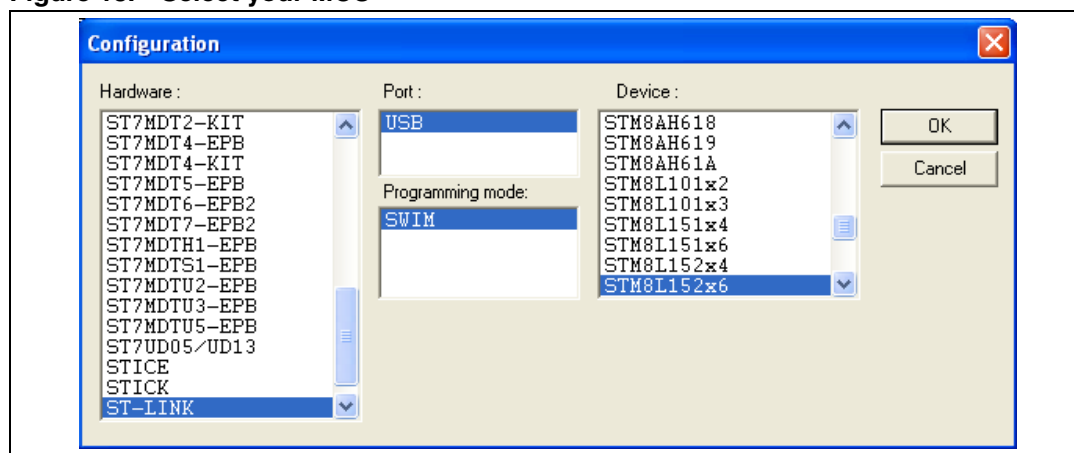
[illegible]

Configuration

Hardware :
ST7MDT2-KIT
ST7MDT4-EPB
ST7MDT4-KIT
ST7MDT5-EPB
ST7MDT6-EPB2
ST7MDT7-EPB2
ST7MDTH1-EPB
ST7MDTS1-EPB
ST7MDTU2-EPB
ST7MDTU3-EPB
ST7MDTU5-EPB
ST7UD05/UD13
STICE
STICK
ST-LINK

Port :
USB

Programming mode:
SWIM

Device :
STM8AH618
STM8AH619
STM8AH61A
STM8L101x2
STM8L101x3
STM8L151x4
STM8L151x6
STM8L152x4
STM8L152x6

OK
Cancel